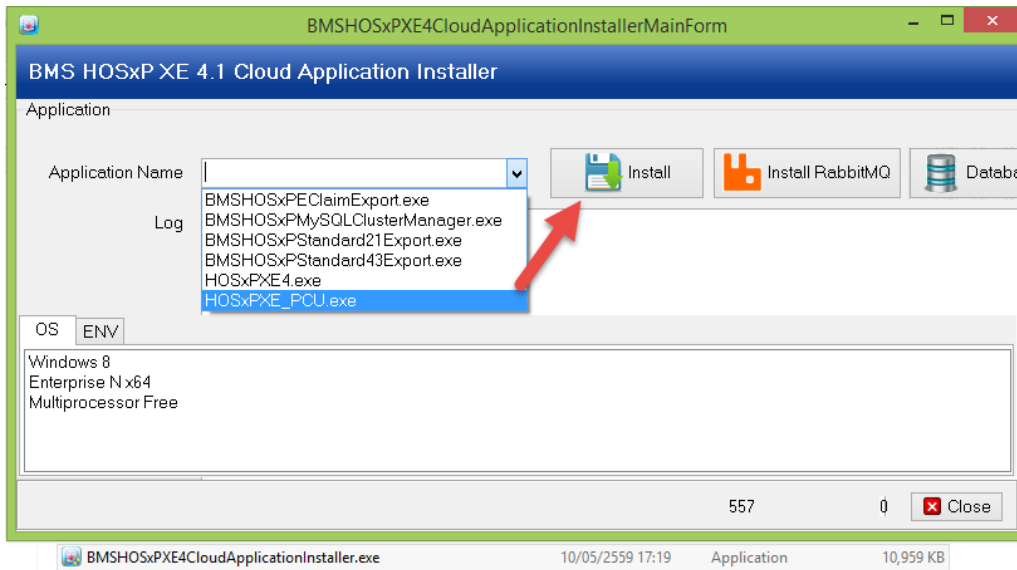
BMSHOSxPXE4CloudApplicationInstallerMainForm

BMS HOSxP XE 4.1 Cloud Application Installer

Application

Application Name

BMSHOSxPEClaimExport.exe
BMSHOSxPMySQLClusterManager.exe
BMSHOSxPStandard21Export.exe
BMSHOSxPStandard43Export.exe
HOSxPXE4.exe
HOSxPXE_PCU.exe

Install

Install RabbitMQ

Databa

Log

OS ENV

Windows 8
Enterprise N x64
Multiprocessor Free

557 0 Close

BMSHOSxPXE4CloudApplicationInstaller.exe 10/05/2559 17:19 Application 10,959 KB